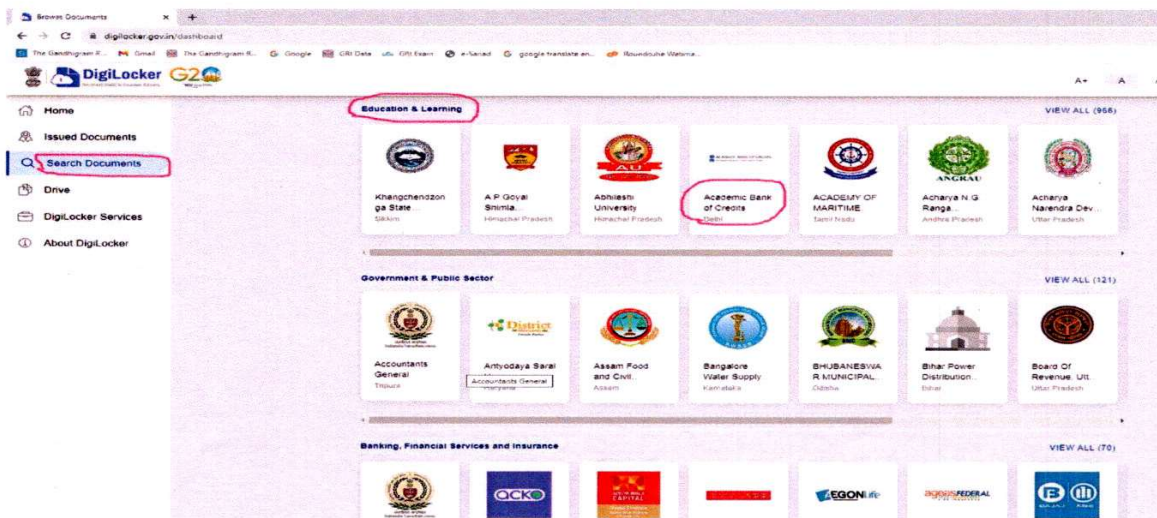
Browse Documents × +

← → C digilocker.gov.in/dashboard

The Gandhigram R... Gmail The Gandhigram R... Google GRI Data GRI Exam e-Sanad google translate en... Roundcube Webma...

DigiLocker G20

A+ A

Home

Issued Documents

Search Documents

Drive

DigiLocker Services

About DigiLocker

Education & Learning

VIEW ALL (956)

Khangchendzonga State ... Sikkim

A P Goyal Shimla... Himachal Pradesh

Abhilashi University Himachal Pradesh

Academic Bank of Credits Delhi

ACADEMY OF MARITIME Tamil Nadu

Acharya N.G Ranga... Andhra Pradesh

Acharya Narendra Dev... Uttar Pradesh

Government & Public Sector

VIEW ALL (121)

Accountants General Tripura

Antyodaya Saral Haryana

Accountants General

Assam Food and Civil... Assam

Bangalore Water Supply Karnataka

BHUBANESWAR MUNICIPAL... Odisha

Bihar Power Distribution... Bihar

Board Of Revenue Utt... Uttar Pradesh

Banking, Financial Services and Insurance

VIEW ALL (70)

ACKO

EGON Life

ageas FEDERAL